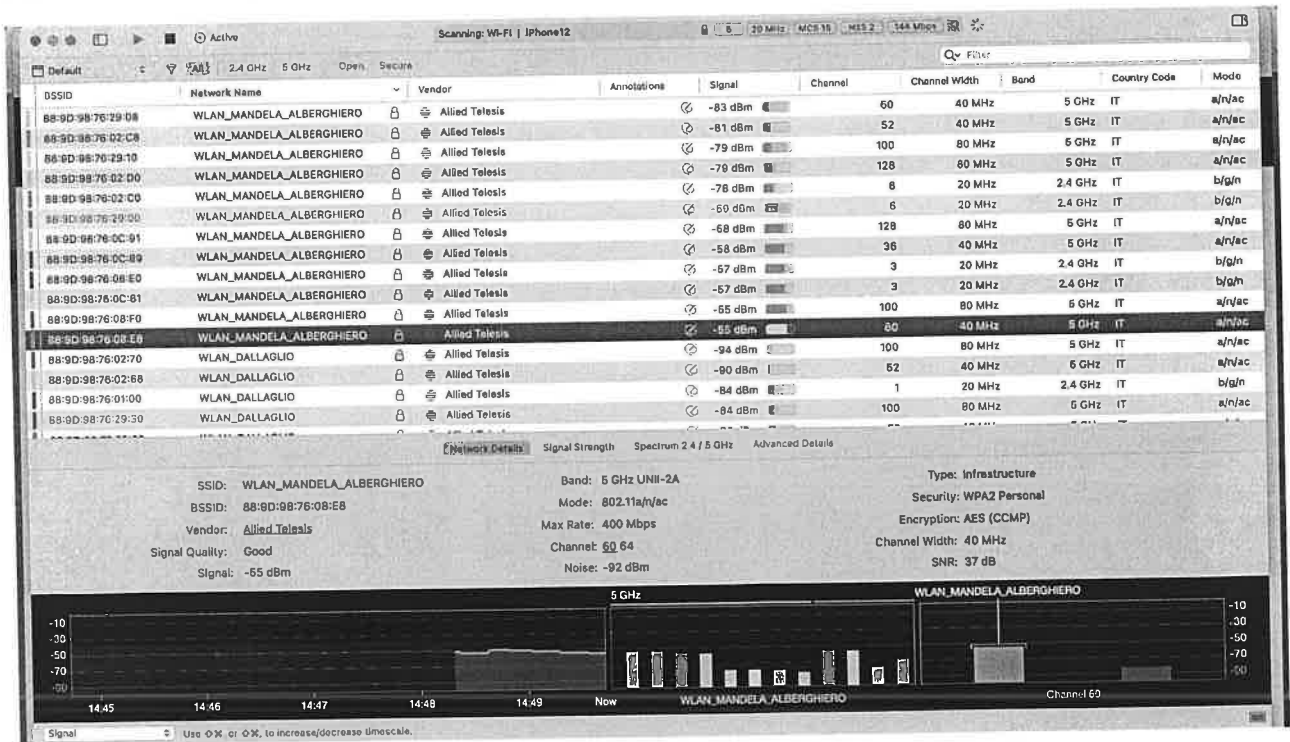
Active

Scanning: Wi-Fi | iPhone12

6 | 20 MHz | MCS 15 | NSS 2 | 144 Mbps

Filter

Default | All | 2.4 GHz | 5 GHz | Open | Secure

| BSSID | Network Name | Vendor | Annotations | Signal | Channel | Channel Width | Band | Country Code | Mode |
|---|---|---|---|---|---|---|---|---|---|
| 88:9D:98:76:29:08 | WLAN_MANDELA_ALBERGHIERO | Allied Telesis | | -83 dBm | 60 | 40 MHz | 5 GHz | IT | a/n/ac |
| 88:9D:98:76:02:C8 | WLAN_MANDELA_ALBERGHIERO | Allied Telesis | | -81 dBm | 52 | 40 MHz | 5 GHz | IT | a/n/ac |
| 88:9D:98:76:29:10 | WLAN_MANDELA_ALBERGHIERO | Allied Telesis | | -79 dBm | 100 | 80 MHz | 5 GHz | IT | a/n/ac |
| 88:9D:98:76:02:D0 | WLAN_MANDELA_ALBERGHIERO | Allied Telesis | | -79 dBm | 128 | 80 MHz | 5 GHz | IT | a/n/ac |
| 88:9D:98:76:02:C0 | WLAN_MANDELA_ALBERGHIERO | Allied Telesis | | -78 dBm | 6 | 20 MHz | 2.4 GHz | IT | b/g/n |
| 88:9D:98:76:29:00 | WLAN_MANDELA_ALBERGHIERO | Allied Telesis | | -60 dBm | 6 | 20 MHz | 2.4 GHz | IT | b/g/n |
| 88:9D:98:76:0C:91 | WLAN_MANDELA_ALBERGHIERO | Allied Telesis | | -68 dBm | 128 | 80 MHz | 5 GHz | IT | a/n/ac |
| 88:9D:98:76:0C:89 | WLAN_MANDELA_ALBERGHIERO | Allied Telesis | | -58 dBm | 36 | 40 MHz | 5 GHz | IT | a/n/ac |
| 88:9D:98:76:08:E0 | WLAN_MANDELA_ALBERGHIERO | Allied Telesis | | -57 dBm | 3 | 20 MHz | 2.4 GHz | IT | b/g/n |
| 88:9D:98:76:0C:81 | WLAN_MANDELA_ALBERGHIERO | Allied Telesis | | -57 dBm | 3 | 20 MHz | 2.4 GHz | IT | b/g/n |
| 88:9D:98:76:08:F0 | WLAN_MANDELA_ALBERGHIERO | Allied Telesis | | -65 dBm | 100 | 80 MHz | 5 GHz | IT | a/n/ac |
| 88:9D:98:76:08:E8 | WLAN_MANDELA_ALBERGHIERO | Allied Telesis | | -55 dBm | 60 | 40 MHz | 5 GHz | IT | a/n/ac |
| 88:9D:98:76:02:70 | WLAN_DALLAGLIO | Allied Telesis | | -94 dBm | 100 | 80 MHz | 5 GHz | IT | a/n/ac |
| 88:9D:98:76:02:68 | WLAN_DALLAGLIO | Allied Telesis | | -90 dBm | 52 | 40 MHz | 5 GHz | IT | a/n/ac |
| 88:9D:98:76:01:00 | WLAN_DALLAGLIO | Allied Telesis | | -84 dBm | 1 | 20 MHz | 2.4 GHz | IT | b/g/n |
| 88:9D:98:76:29:30 | WLAN_DALLAGLIO | Allied Telesis | | -84 dBm | 100 | 80 MHz | 5 GHz | IT | a/n/ac |

Network Details | Signal Strength | Spectrum 2.4 / 5 GHz | Advanced Details

SSID: WLAN_MANDELA_ALBERGHIERO
BSSID: 88:9D:98:76:08:E8
Vendor: Allied Telesis
Signal Quality: Good
Signal: -55 dBm

Band: 5 GHz UNII-2A
Mode: 802.11a/n/ac
Max Rate: 400 Mbps
Channel: 60 64
Noise: -92 dBm

Type: Infrastructure
Security: WPA2 Personal
Encryption: AES (CCMP)
Channel Width: 40 MHz
SNR: 37 dB

-10 -30 -50 -70 -90
14:45 14:46 14:47 14:48 14:49 Now
5 GHz
WLAN_MANDELA_ALBERGHIERO
WLAN_MANDELA_ALBERGHIERO
Channel 60
-10 -30 -50 -70 -90

Signal | Use ⌘⌥, or ⌘⌥. to increase/decrease timescale.